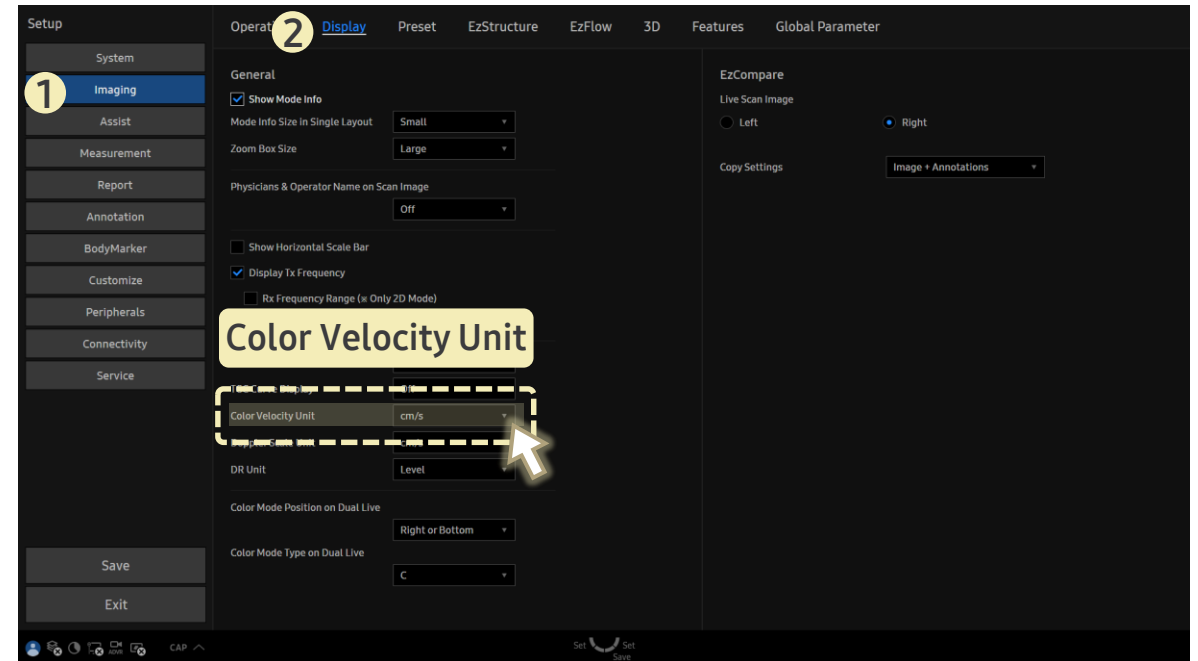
Setup

System
1 Imaging
Assist
Measurement
Report
Annotation
BodyMarker
Customize
Peripherals
Connectivity
Service

Save
Exit

Operat 2 Display Preset EzStructure EzFlow 3D Features Global Parameter

General
Show Mode Info
Mode Info Size in Single Layout Small
Zoom Box Size Large
Physicians & Operator Name on Scan Image
Off
Show Horizontal Scale Bar
Display Tx Frequency
Rx Frequency Range (※ Only 2D Mode)

Color Velocity Unit

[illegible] Off
Color Velocity Unit cm/s
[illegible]
DR Unit Level
Color Mode Position on Dual Live
Right or Bottom
Color Mode Type on Dual Live
C

EzCompare
Live Scan Image
Left Right
Copy Settings Image + Annotations

CAP

Set Set
Save